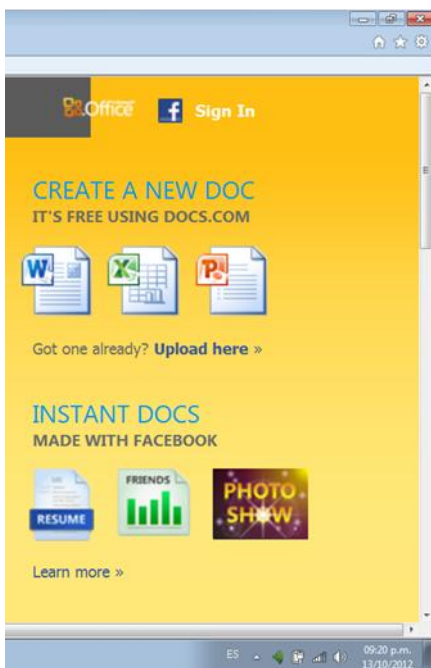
Office Sign In

CREATE A NEW DOC
IT'S FREE USING DOCS.COM

W X P

Got one already? **Upload here** »

INSTANT DOCS
MADE WITH FACEBOOK

RESUME FRIENDS PHOTO SHOW

Learn more »

ES 09:20 p.m. 13/10/2012